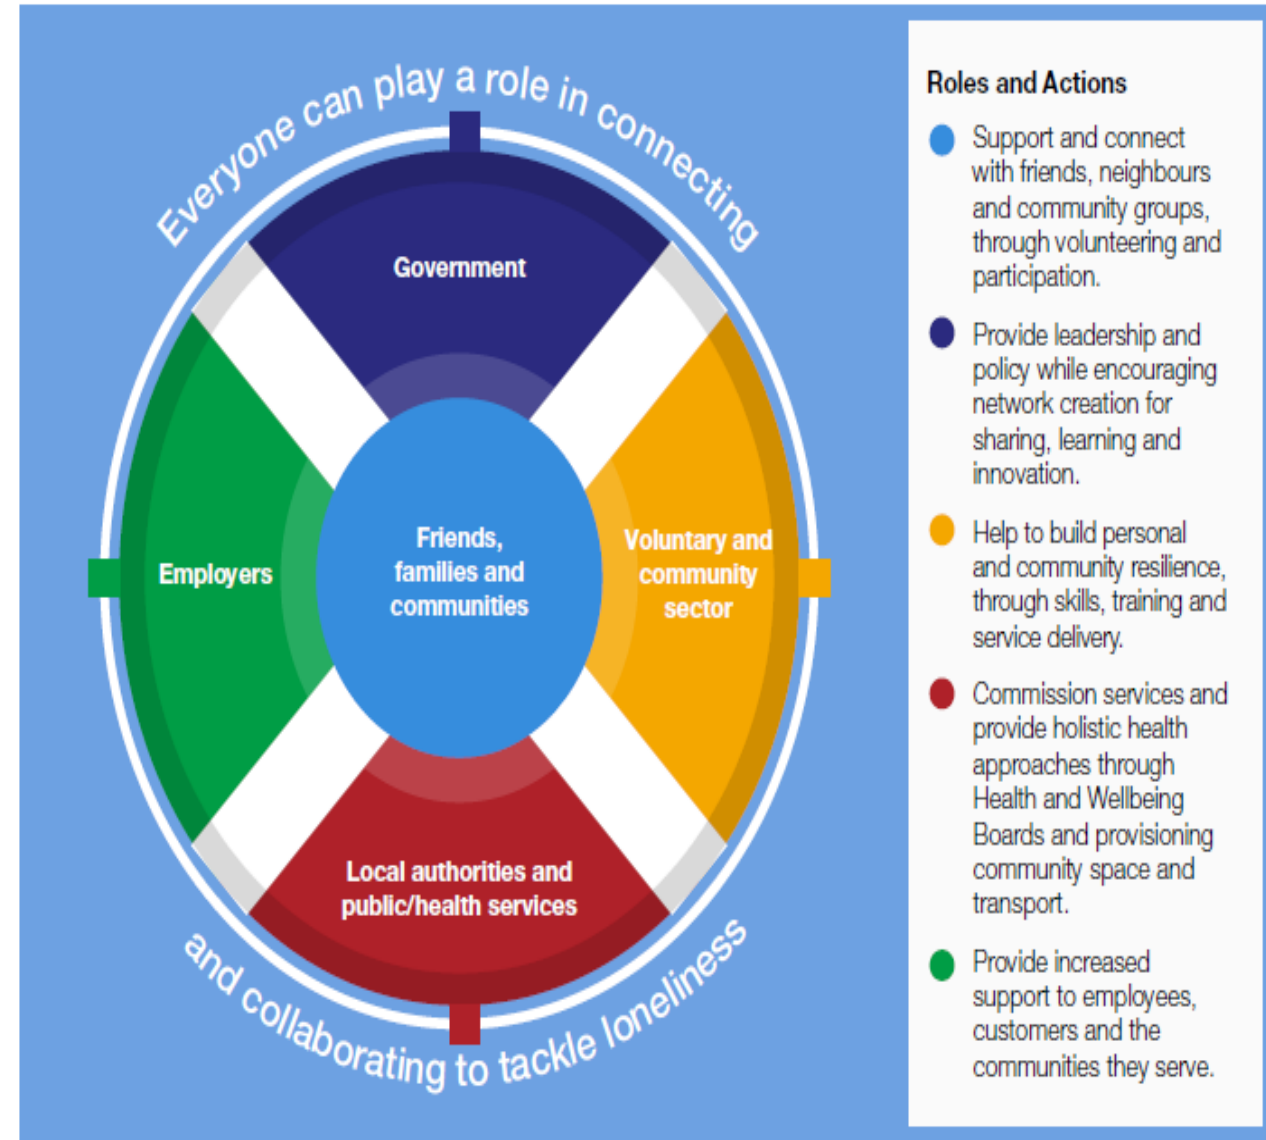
Everyone can play a role in connecting

Government

Employers

Friends, families and communities

Voluntary and community sector

Local authorities and public/health services

and collaborating to tackle loneliness

Roles and Actions

Support and connect with friends, neighbours and community groups, through volunteering and participation.

Provide leadership and policy while encouraging network creation for sharing, learning and innovation.

Help to build personal and community resilience, through skills, training and service delivery.

Commission services and provide holistic health approaches through Health and Wellbeing Boards and provisioning community space and transport.

Provide increased support to employees, customers and the communities they serve.